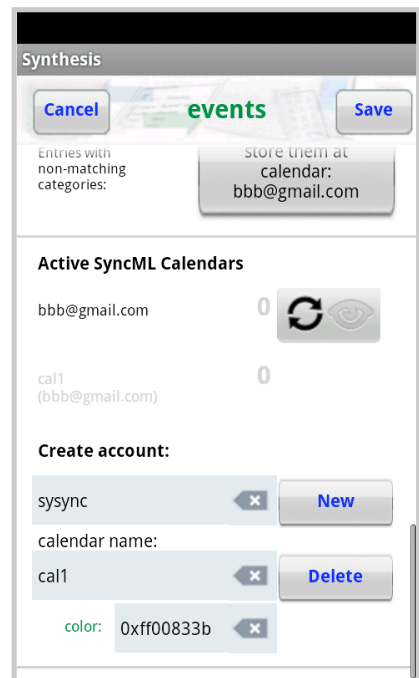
Synthesis

Cancel events Save

Entries with non-matching categories:

store them at calendar: bbb@gmail.com

Active SyncML Calendars

bbb@gmail.com 0

cal1 (bbb@gmail.com) 0

Create account:

sysync New

calendar name:

cal1 Delete

color: 0xff00833b